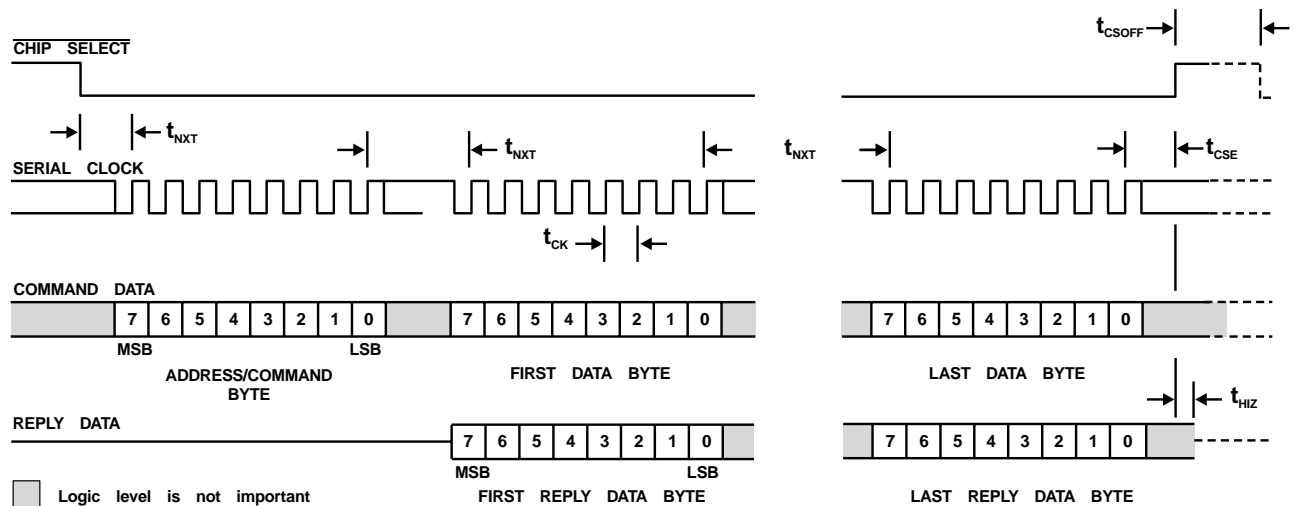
$t_{CSOFF}$

$\overline{\text{CHIP SELECT}}$

$t_{NXT}$ $t_{NXT}$ $t_{NXT}$ $t_{CSE}$

SERIAL CLOCK

$t_{CK}$

COMMAND DATA

| 7 | 6 | 5 | 4 | 3 | 2 | 1 | 0 |
|---|---|---|---|---|---|---|---|

MSB LSB

ADDRESS/COMMAND BYTE

| 7 | 6 | 5 | 4 | 3 | 2 | 1 | 0 |
|---|---|---|---|---|---|---|---|

FIRST DATA BYTE

| 7 | 6 | 5 | 4 | 3 | 2 | 1 | 0 |
|---|---|---|---|---|---|---|---|

LAST DATA BYTE

$t_{HIZ}$

REPLY DATA

| 7 | 6 | 5 | 4 | 3 | 2 | 1 | 0 |
|---|---|---|---|---|---|---|---|

MSB LSB

FIRST REPLY DATA BYTE

| 7 | 6 | 5 | 4 | 3 | 2 | 1 | 0 |
|---|---|---|---|---|---|---|---|

LAST REPLY DATA BYTE

Logic level is not important